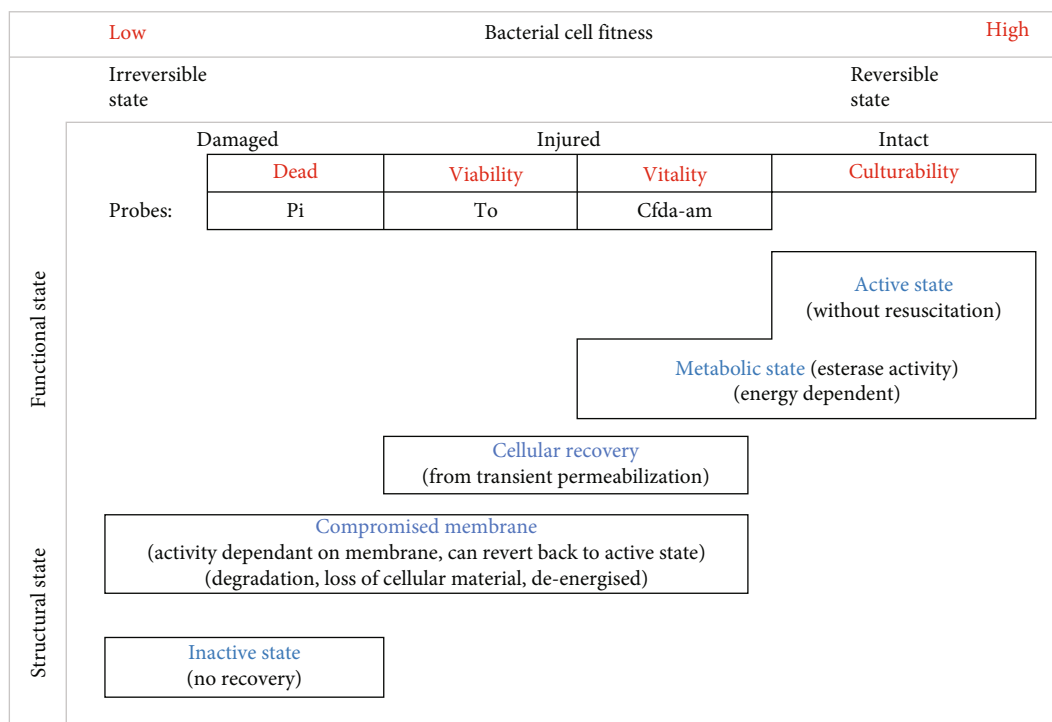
Low Bacterial cell fitness High

Irreversible state

Reversible state

Damaged Injured Intact

| | Dead | Viability | Vitality | Culturability |
|---|---|---|---|---|
| Probes: | Pi | To | Cfda-am | |

Functional state

Active state
(without resuscitation)

Metabolic state (esterase activity)
(energy dependent)

Cellular recovery
(from transient permeabilization)

Structural state

Compromised membrane
(activity dependant on membrane, can revert back to active state)
(degradation, loss of cellular material, de-energised)

Inactive state
(no recovery)